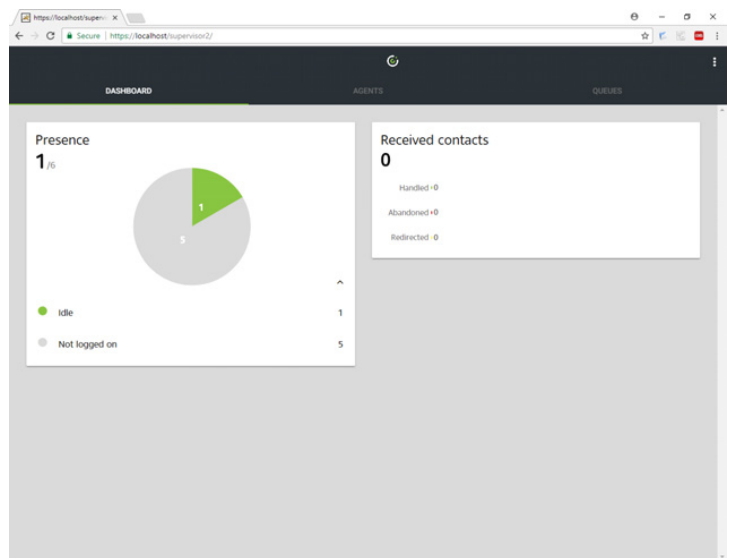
https://localhost/superv ×

Secure | https://localhost/supervisor2/

DASHBOARD

AGENTS

QUEUES

Presence

1 /6

1

5

Idle 1

Not logged on 5

Received contacts

0

Handled • 0

Abandoned • 0

Redirected • 0